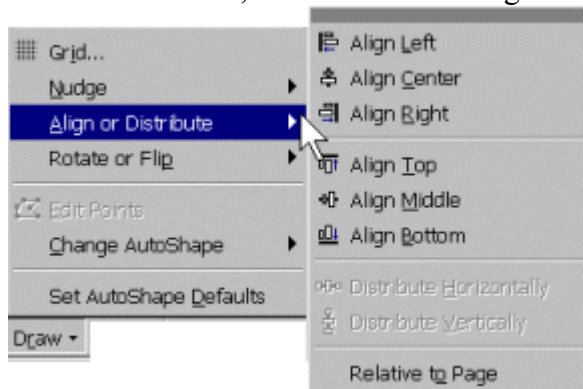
Grid...
Nudge
Align or Distribute
Rotate or Flip
Edit Points
Change AutoShape
Set AutoShape Defaults
Draw

Align Left
Align Center
Align Right
Align Top
Align Middle
Align Bottom
Distribute Horizontally
Distribute Vertically
Relative to Page